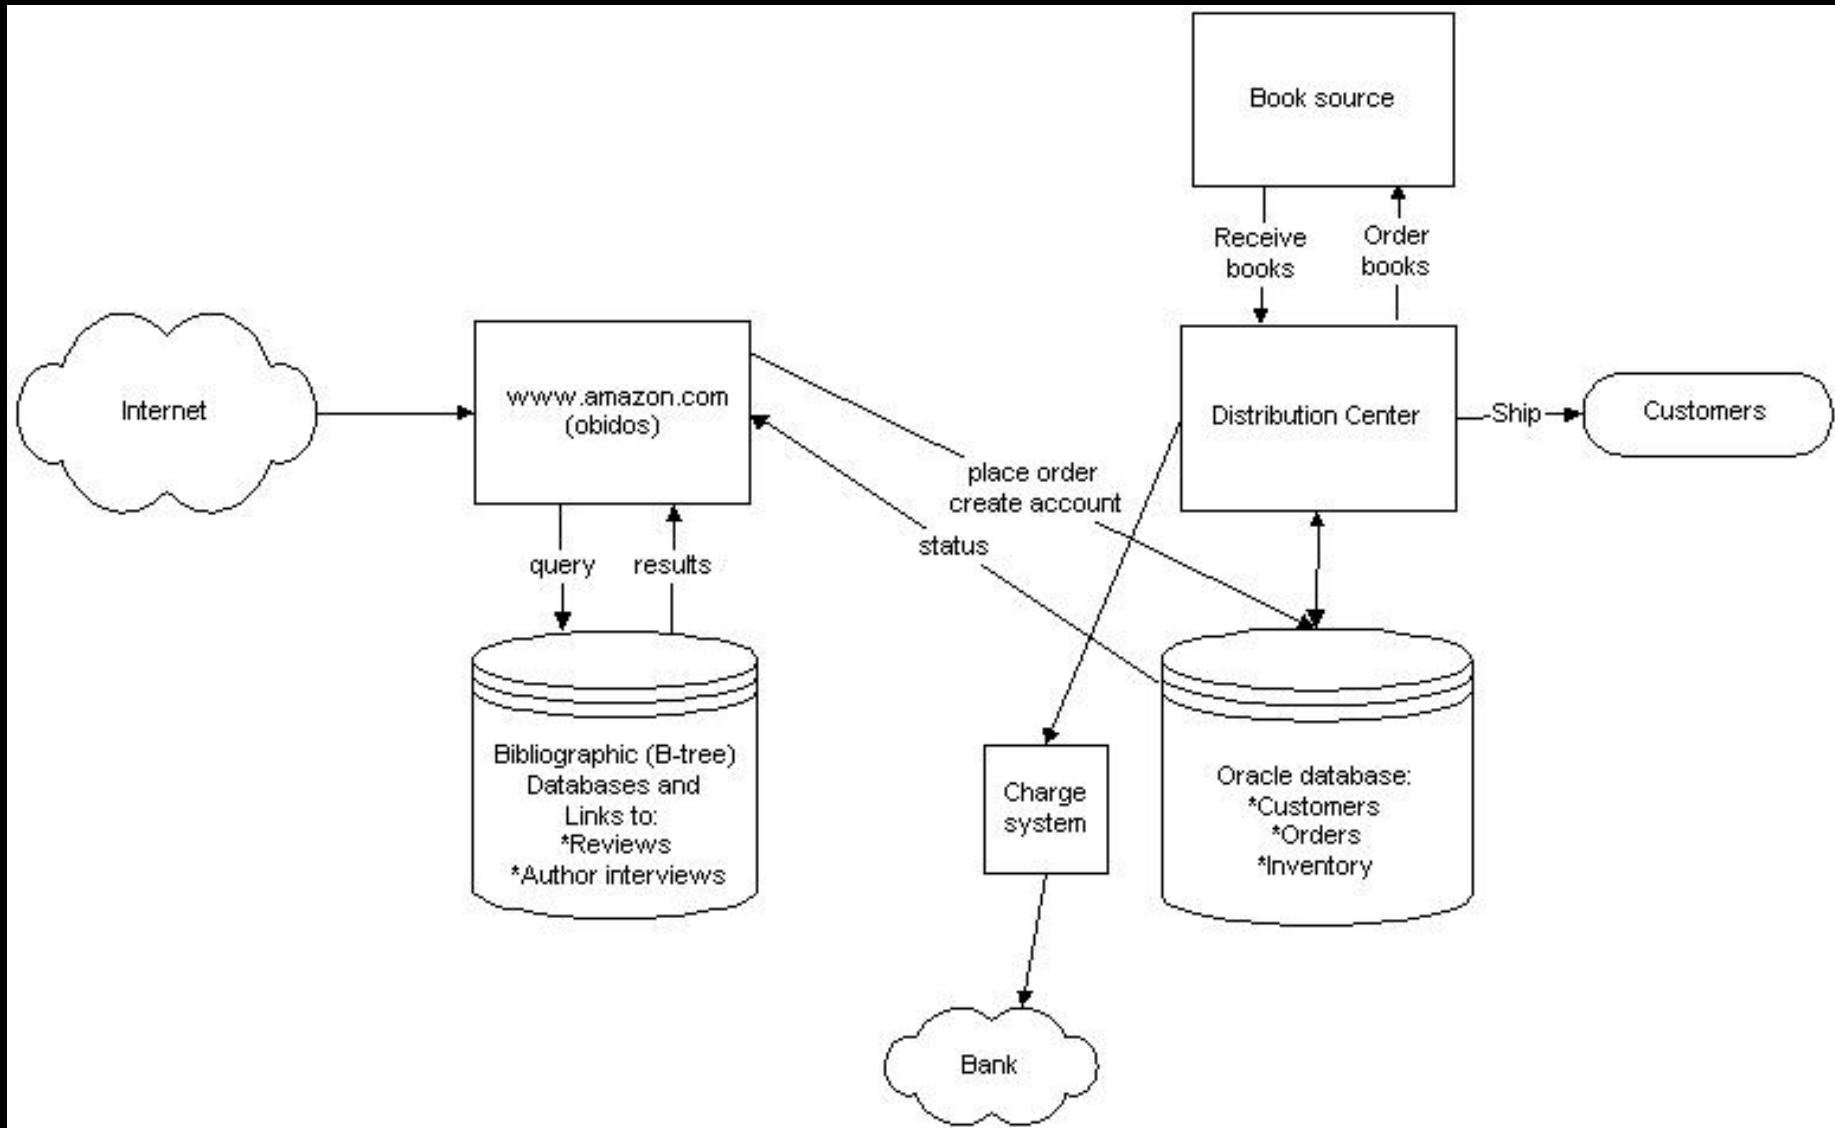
Book source

Receive books

Order books

Internet

www.amazon.com (obidos)

Distribution Center

Ship

Customers

place order create account

status

query

results

Bibliographic (B-tree) Databases and Links to: *Reviews *Author interviews

Charge system

Oracle database: *Customers *Orders *Inventory

Bank